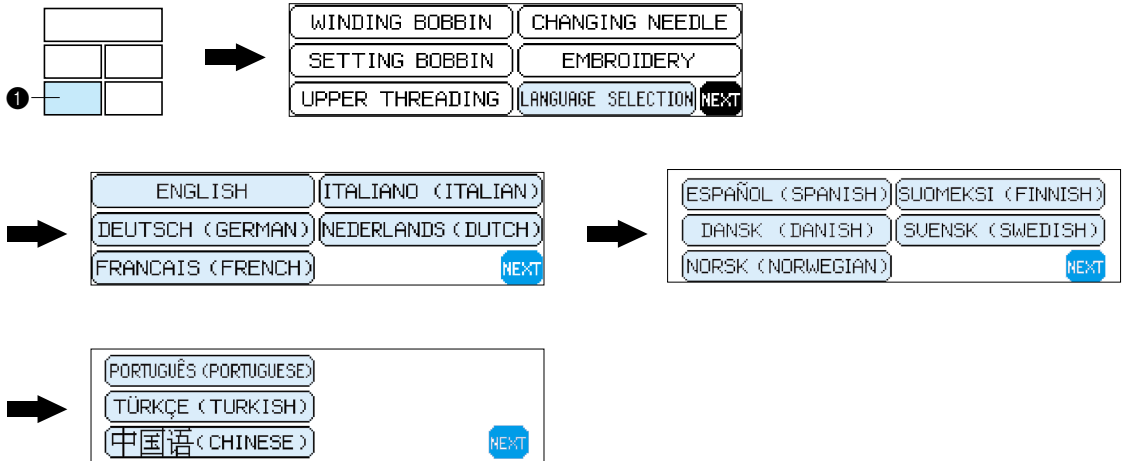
❶

WINDING BOBBIN
CHANGING NEEDLE
SETTING BOBBIN
EMBROIDERY
UPPER THREADING
LANGUAGE SELECTION
NEXT

ENGLISH
ITALIANO (ITALIAN)
DEUTSCH (GERMAN)
NEDERLANDS (DUTCH)
FRANCAIS (FRENCH)
NEXT

ESPAÑOL (SPANISH)
SUOMEKSI (FINNISH)
DANSK (DANISH)
SVENSK (SWEDISH)
NORSK (NORWEGIAN)
NEXT

PORTUGUÊS (PORTUGUESE)
TÜRKÇE (TURKISH)
中国语 (CHINESE)
NEXT